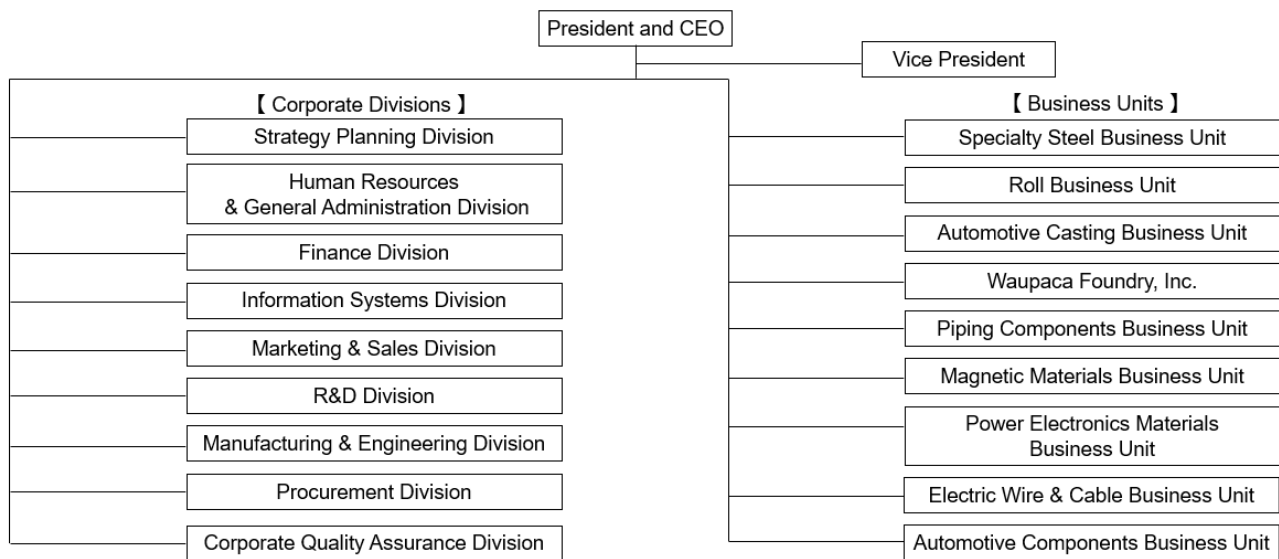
President and CEO

Vice President

【 Corporate Divisions 】

Strategy Planning Division

Human Resources & General Administration Division

Finance Division

Information Systems Division

Marketing & Sales Division

R&D Division

Manufacturing & Engineering Division

Procurement Division

Corporate Quality Assurance Division

【 Business Units 】

Specialty Steel Business Unit

Roll Business Unit

Automotive Casting Business Unit

Waupaca Foundry, Inc.

Piping Components Business Unit

Magnetic Materials Business Unit

Power Electronics Materials Business Unit

Electric Wire & Cable Business Unit

Automotive Components Business Unit